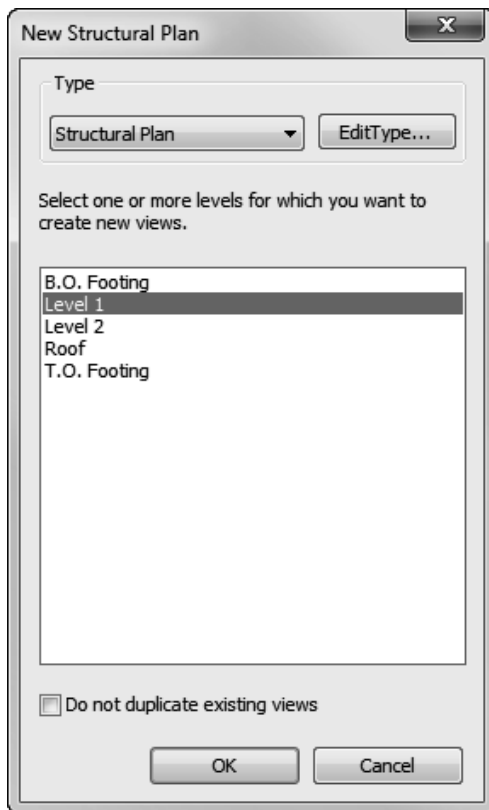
New Structural Plan

Type

Structural Plan

EditType...

Select one or more levels for which you want to create new views.

B.O. Footing
Level 1
Level 2
Roof
T.O. Footing

Do not duplicate existing views

OK

Cancel